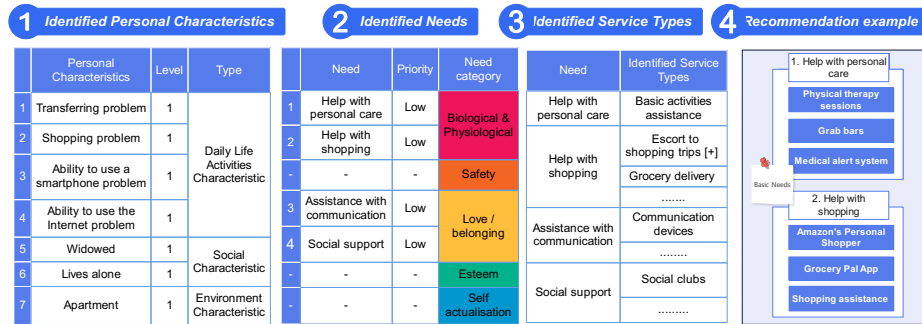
1 Identified Personal Characteristics

| | Personal Characteristics | Level | Type |
|---|---|---|---|
| 1 | Transferring problem | 1 | Daily Life Activities Characteristic |
| 2 | Shopping problem | 1 | |
| 3 | Ability to use a smartphone problem | 1 | |
| 4 | Ability to use the Internet problem | 1 | |
| 5 | Widowed | 1 | Social Characteristic |
| 6 | Lives alone | 1 | |
| 7 | Apartment | 1 | Environment Characteristic |

2 Identified Needs

| | Need | Priority | Need category |
|---|---|---|---|
| 1 | Help with personal care | Low | Biological & Physiological |
| 2 | Help with shopping | Low | |
| - | - | - | Safety |
| 3 | Assistance with communication | Low | Love / belonging |
| 4 | Social support | Low | |
| - | - | - | Esteem |
| - | - | - | Self actualisation |

3 Identified Service Types

| Need | Identified Service Types |
|---|---|
| Help with personal care | Basic activities assistance |
| Help with shopping | Escort to shopping trips [+] |
| | Grocery delivery |
| | ....... |
| Assistance with communication | Communication devices |
| | ........ |
| Social support | Social clubs |
| | ......... |

4 Recommendation example

1. Help with personal care
Physical therapy sessions
Grab bars
Medical alert system
Basic Needs
2. Help with shopping
Amazon's Personal Shopper
Grocery Pal App
Shopping assistance